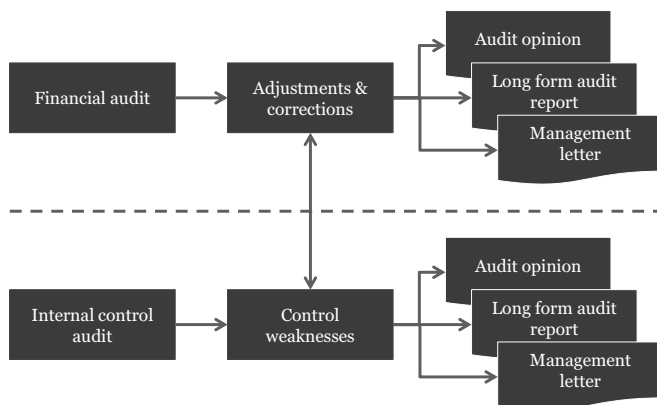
Financial audit

Adjustments & corrections

Audit opinion

Long form audit report

Management letter

Internal control audit

Control weaknesses

Audit opinion

Long form audit report

Management letter